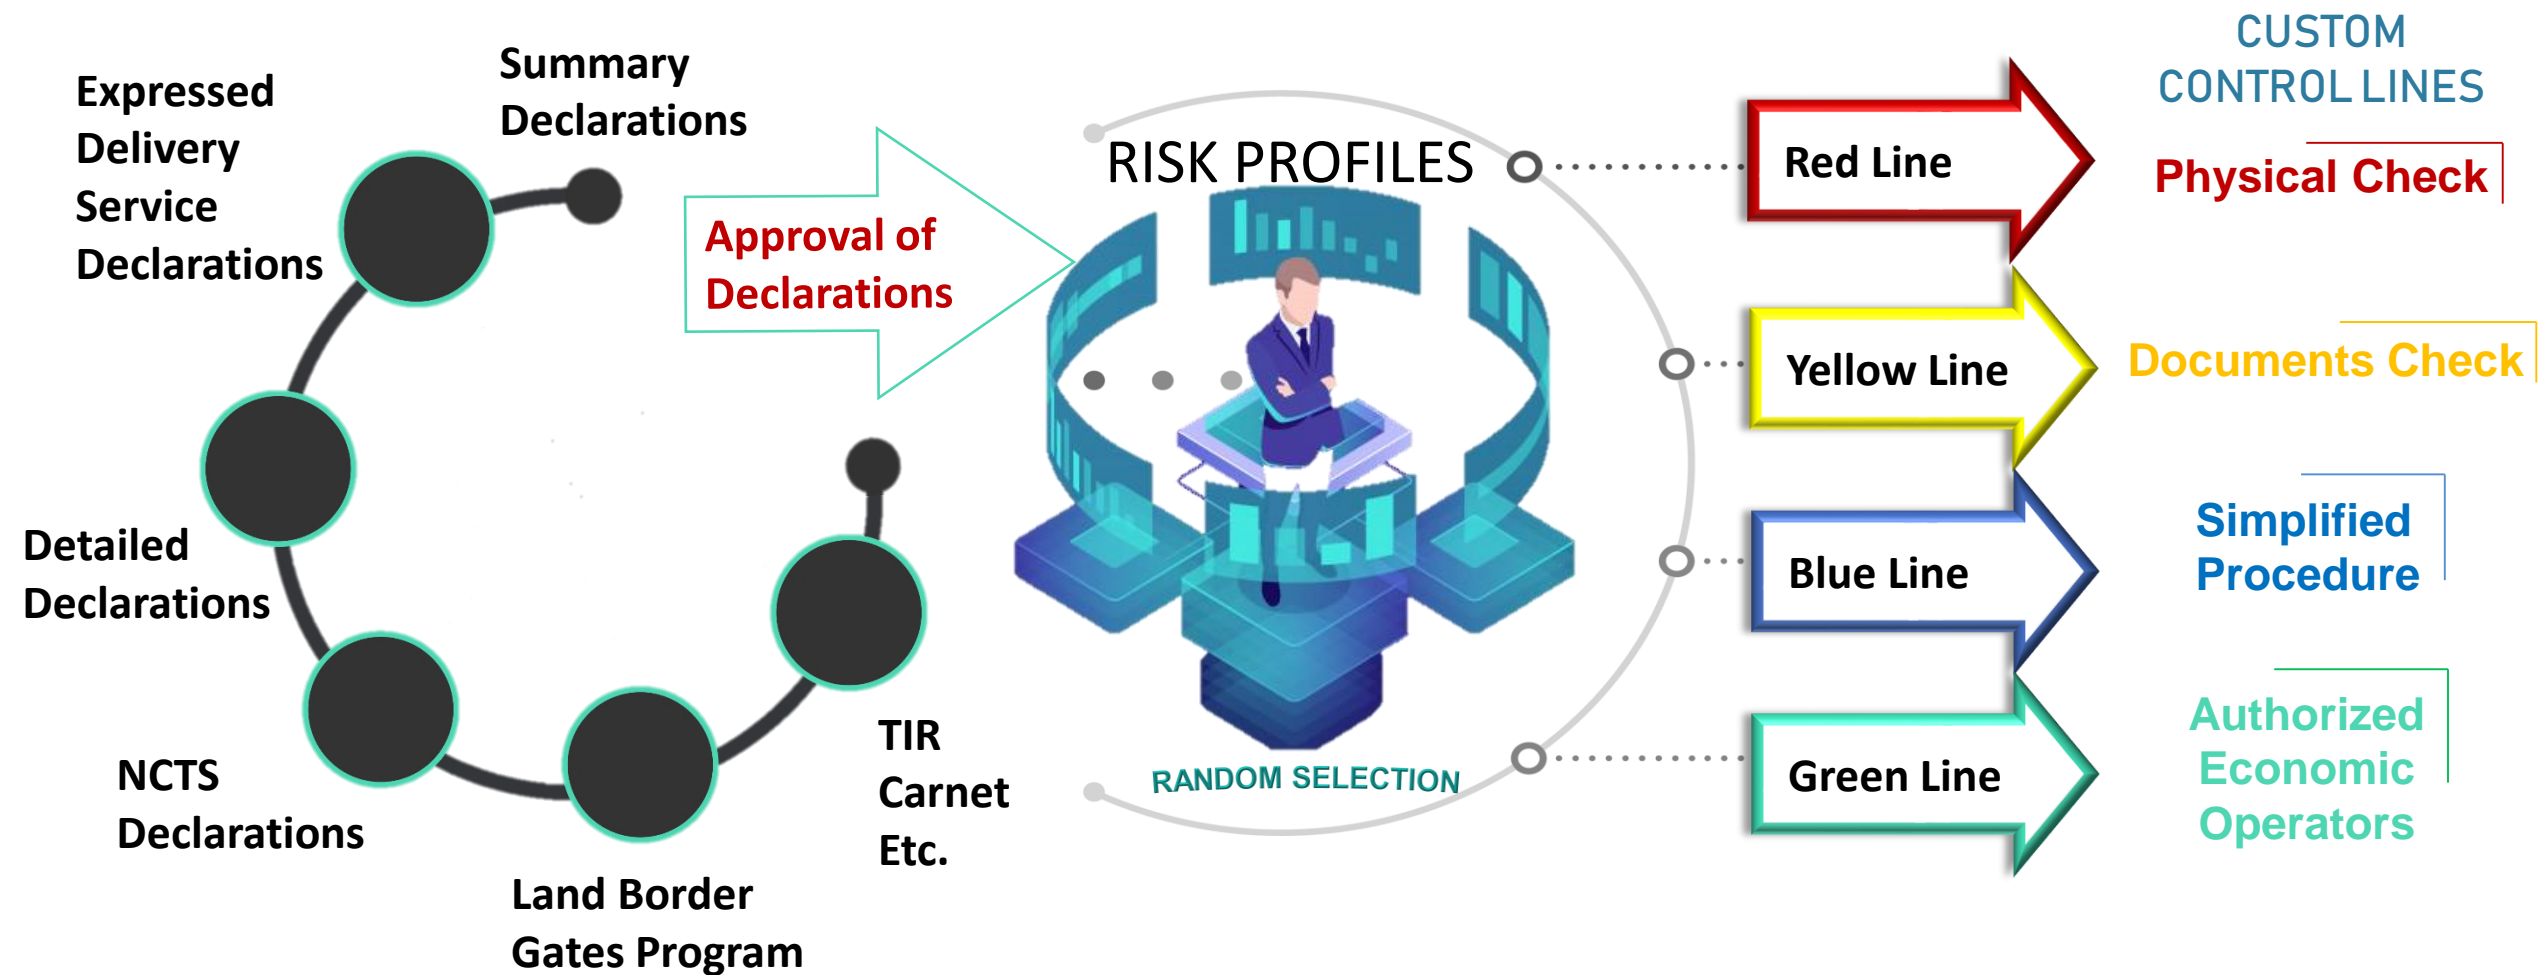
Expressed Delivery Service Declarations

Summary Declarations

Detailed Declarations

NCTS Declarations

Land Border Gates Program

TIR Carnet Etc.

Approval of Declarations

RISK PROFILES

RANDOM SELECTION

CUSTOM CONTROL LINES

Red Line

Physical Check

Yellow Line

Documents Check

Blue Line

Simplified Procedure

Green Line

Authorized Economic Operators